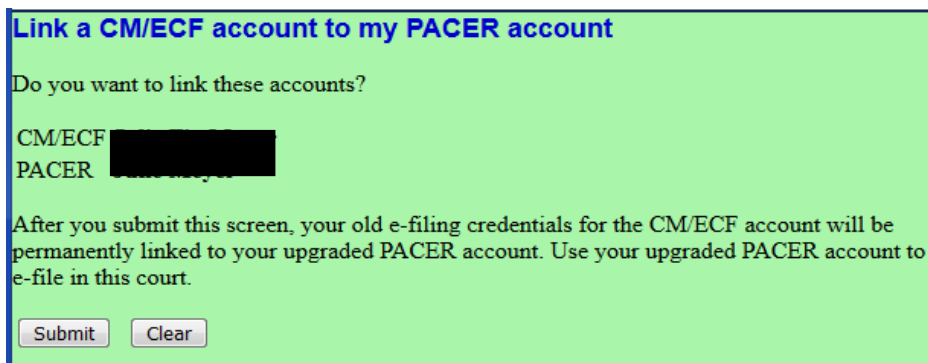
Link a CM/ECF account to my PACER account

Do you want to link these accounts?

CM/ECF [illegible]
PACER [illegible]

After you submit this screen, your old e-filing credentials for the CM/ECF account will be permanently linked to your upgraded PACER account. Use your upgraded PACER account to e-file in this court.

Submit Clear